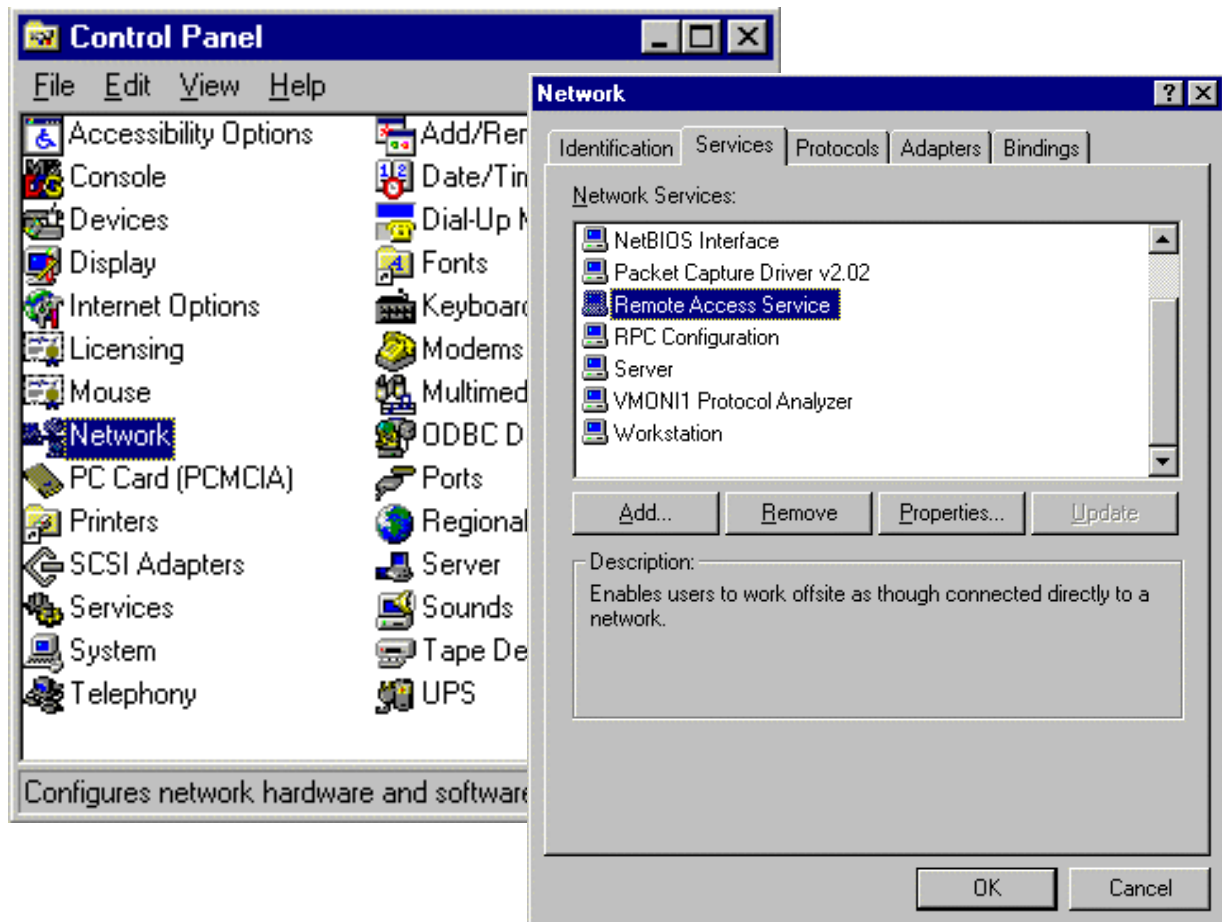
Control Panel

File Edit View Help

Accessibility Options
Console
Devices
Display
Internet Options
Licensing
Mouse
Network
PC Card (PCMCIA)
Printers
SCSI Adapters
Services
System
Telephony

Add/Re
Date/Ti
Dial-Up
Fonts
Keyboar
Modems
Multimed
ODBC D
Ports
Regional
Server
Sounds
Tape De
UPS

Configures network hardware and software

Network

Identification | Services | Protocols | Adapters | Bindings

Network Services:

NetBIOS Interface
Packet Capture Driver v2.02
Remote Access Service
RPC Configuration
Server
VMONI1 Protocol Analyzer
Workstation

Add... | Remove | Properties... | Update

Description:
Enables users to work offsite as though connected directly to a network.

OK | Cancel